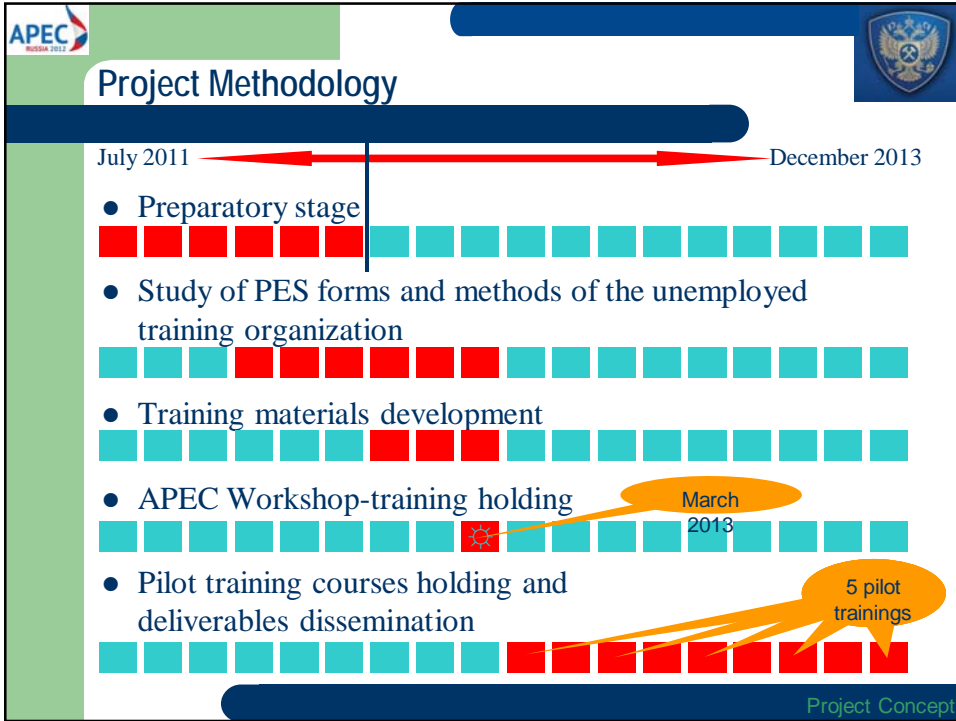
APEC
RUSSIA 2012

Project Methodology

July 2011

December 2013

- Preparatory stage
- Study of PES forms and methods of the unemployed training organization
- Training materials development
- APEC Workshop-training holding

March 2013

- Pilot training courses holding and deliverables dissemination

5 pilot trainings

Project Concept